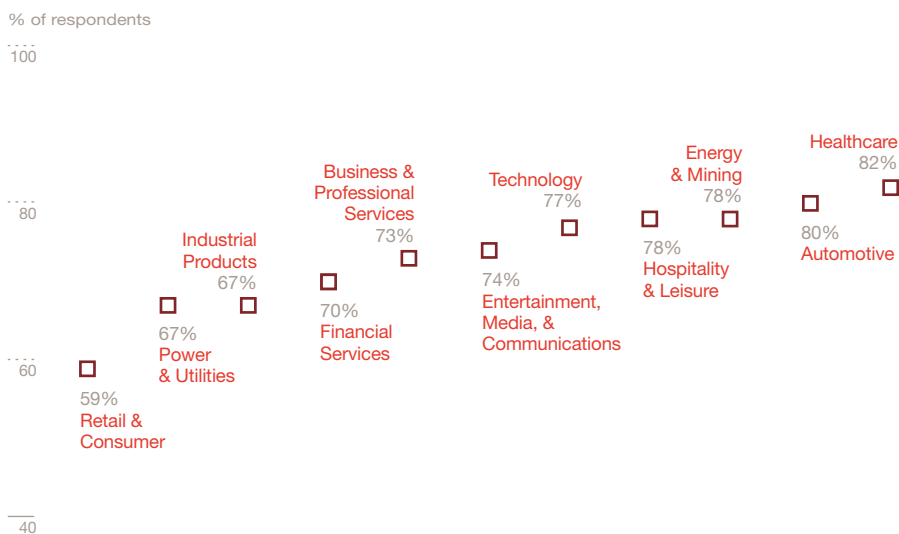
% of respondents

100

80

60

40

59%
Retail & Consumer

67%
Power & Utilities

Industrial Products
67%

70%
Financial Services

Business & Professional Services
73%

74%
Entertainment, Media, & Communications

Technology
77%

78%
Hospitality & Leisure

Energy & Mining
78%

80%
Automotive

Healthcare
82%